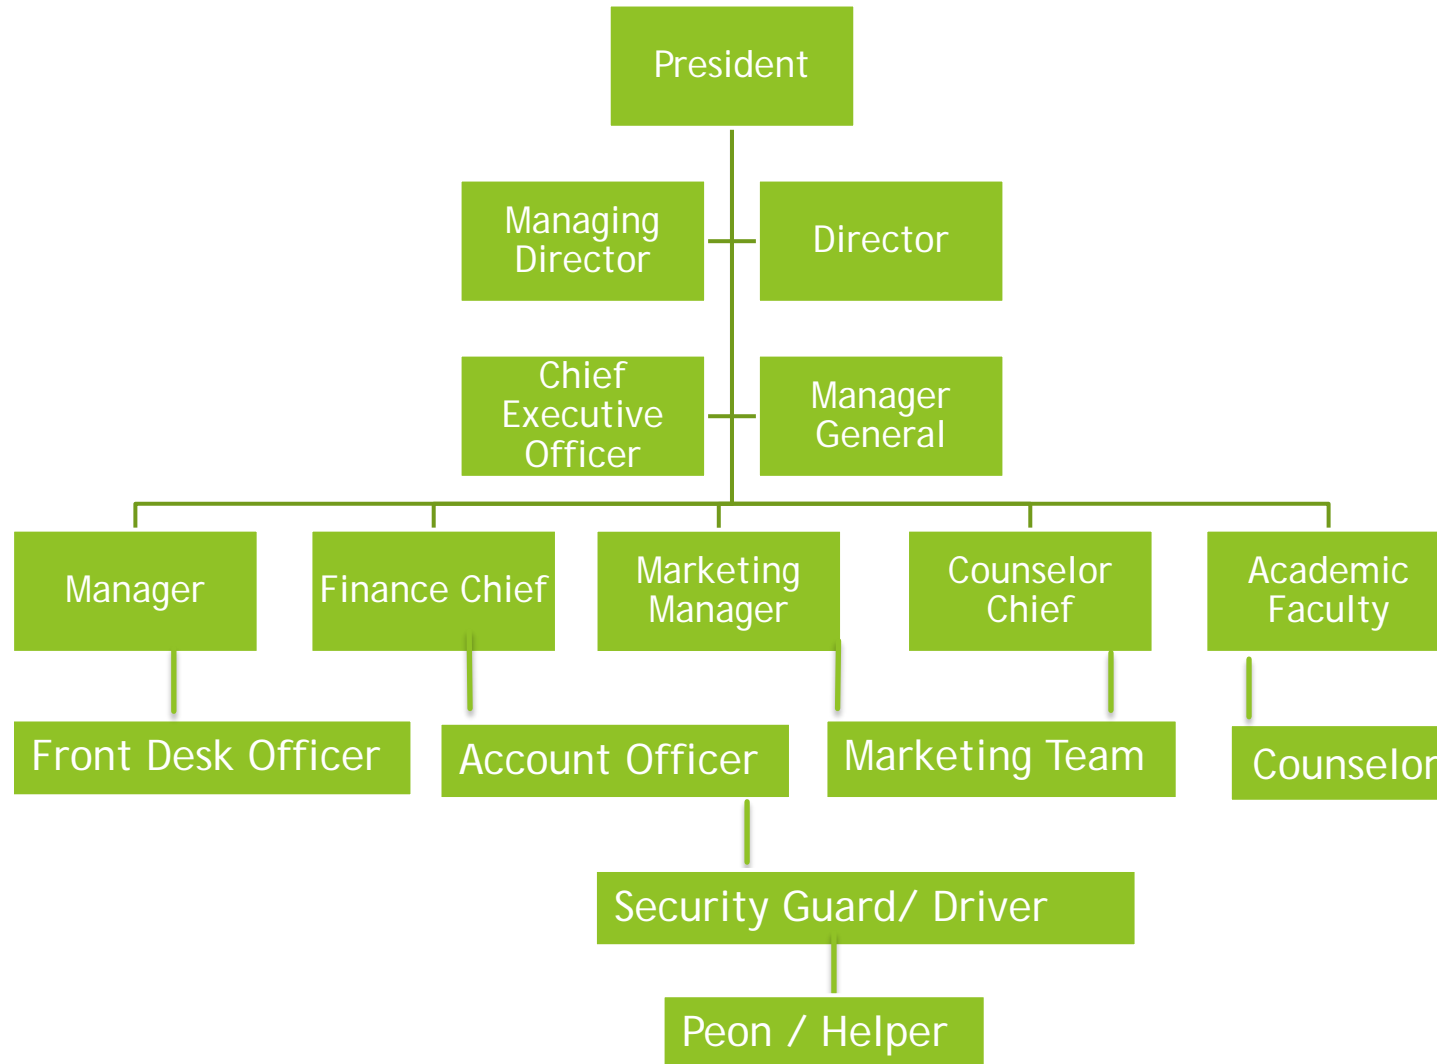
President

Managing Director

Director

Chief Executive Officer

Manager General

Manager

Finance Chief

Marketing Manager

Counselor Chief

Academic Faculty

Front Desk Officer

Account Officer

Marketing Team

Counselor

Security Guard/ Driver

Peon / Helper